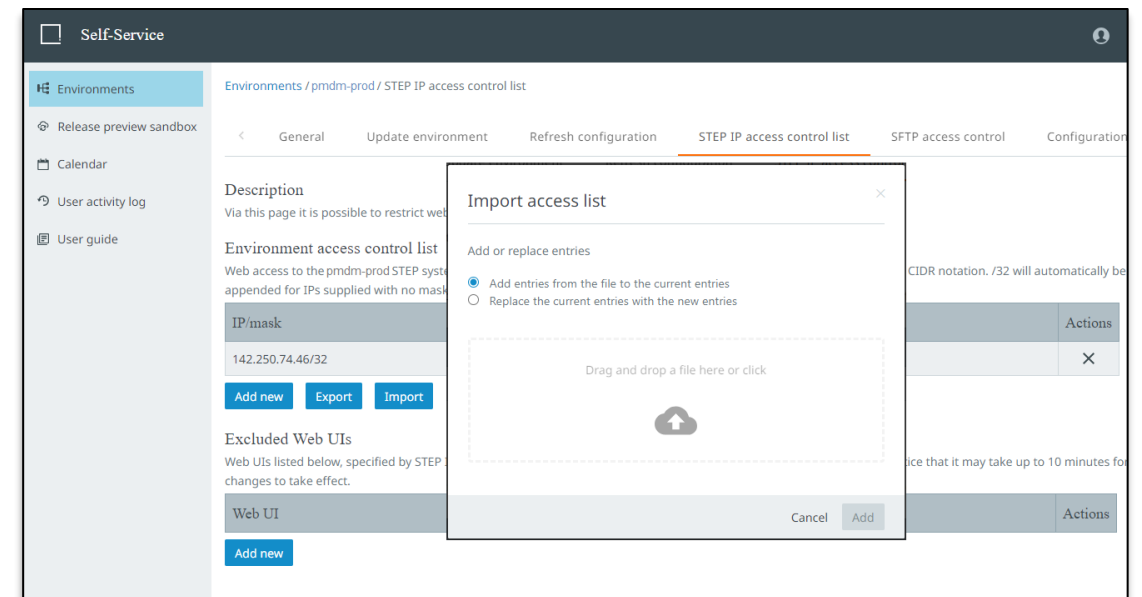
Self-Service

Environments
Release preview sandbox
Calendar
User activity log
User guide

Environments / pmdm-prod / STEP IP access control list

General Update environment Refresh configuration STEP IP access control list SFTP access control Configuration

Description
Via this page it is possible to restrict web

Environment access control list
Web access to the pmdm-prod STEP syste CIDR notation. /32 will automatically be appended for IPs supplied with no mask

| IP/mask | Actions |
|---|---|
| 142.250.74.46/32 | ✕ |

Add new Export Import

Excluded Web UIs
Web UIs listed below, specified by STEP tice that it may take up to 10 minutes for changes to take effect.

| Web UI | Actions |
|---|---|

Add new

Import access list

Add or replace entries

Add entries from the file to the current entries
Replace the current entries with the new entries

Drag and drop a file here or click

Cancel Add